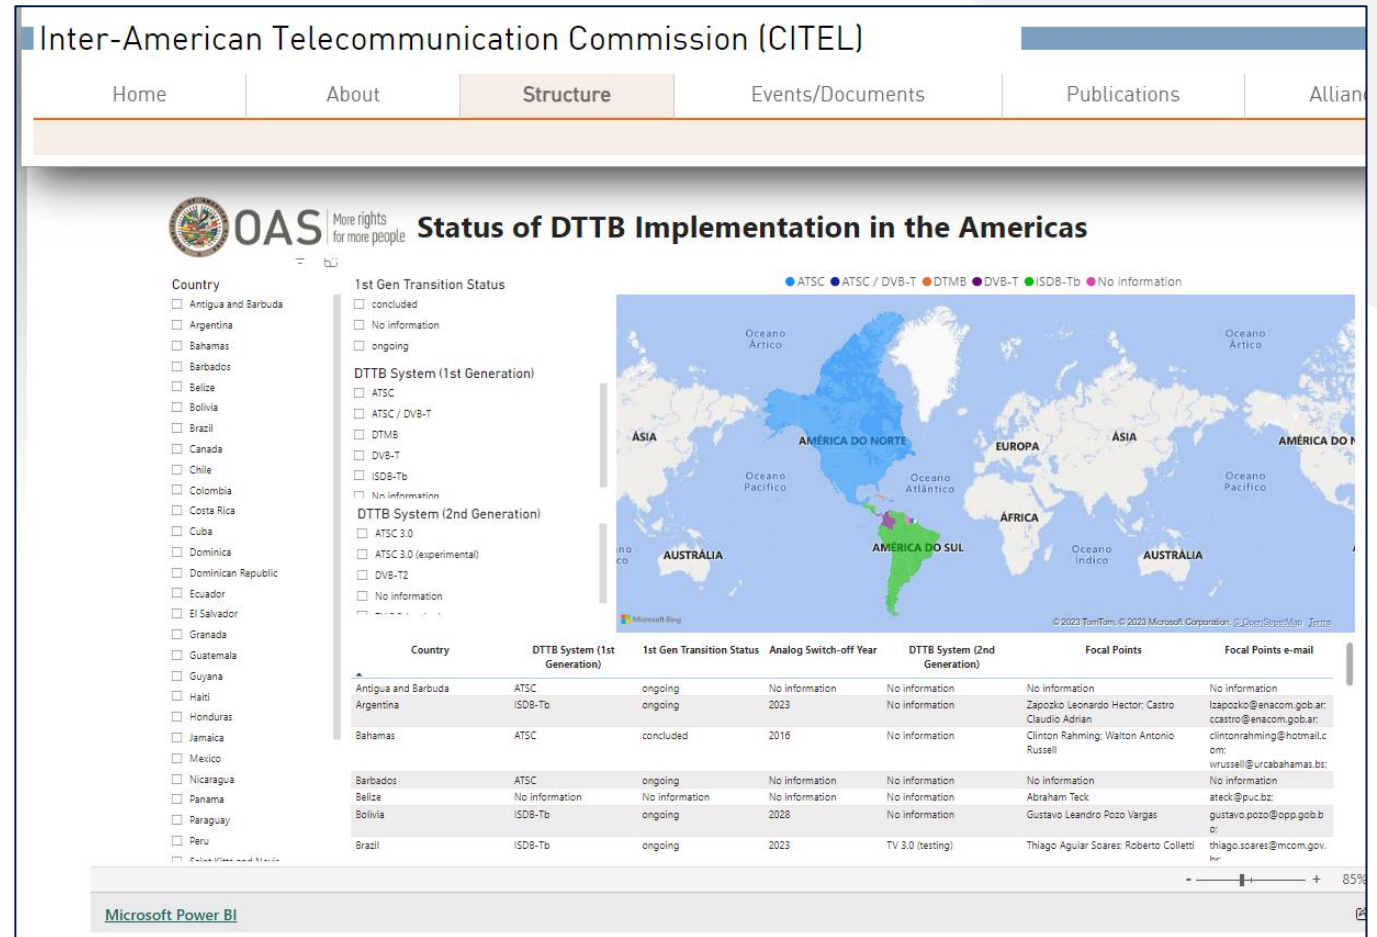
Inter-American Telecommunication Commission (CITEL)

Home | About | Structure | Events/Documents | Publications | Allian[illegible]

OAS More rights for more people Status of DTTB Implementation in the Americas

Country
Antigua and Barbuda
Argentina
Bahamas
Barbados
Belize
Bolivia
Brazil
Canada
Chile
Colombia
Costa Rica
Cuba
Dominica
Dominican Republic
Ecuador
El Salvador
Granada
Guatemala
Guyana
Haiti
Honduras
Jamaica
Mexico
Nicaragua
Panama
Paraguay
Peru
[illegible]

1st Gen Transition Status
concluded
No information
ongoing

DTTB System (1st Generation)
ATSC
ATSC / DVB-T
DTMB
DVB-T
ISDB-Tb
No information

DTTB System (2nd Generation)
ATSC 3.0
ATSC 3.0 (experimental)
DVB-T2
No information
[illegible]

ATSC ATSC / DVB-T DTMB DVB-T ISDB-Tb No information

Oceano Ártico
Oceano Ártico
ÁSIA
AMÉRICA DO NORTE
EUROPA
ÁSIA
AMÉRICA DO N
Oceano Pacífico
Oceano Atlântico
Oceano Pacífico
ÁFRICA
AMÉRICA DO SUL
AUSTRÁLIA
Oceano Índico
AUSTRÁLIA
Microsoft Bing
© 2023 TomTom, © 2023 Microsoft Corporation, © OpenStreetMap Terms

| Country | DTTB System (1st Generation) | 1st Gen Transition Status | Analog Switch-off Year | DTTB System (2nd Generation) | Focal Points | Focal Points e-mail |
|---|---|---|---|---|---|---|
| Antigua and Barbuda | ATSC | ongoing | No information | No information | No information | No information |
| Argentina | ISDB-Tb | ongoing | 2023 | No information | Zapozko Leonardo Hector; Castro Claudio Adrian | lzapozko@enacom.gob.ar; ccastro@enacom.gob.ar; |
| Bahamas | ATSC | concluded | 2016 | No information | Clinton Rahming; Walton Antonio Russell | clintonrahming@hotmail.com; wrussell@urcabahamas.bs; |
| Barbados | ATSC | ongoing | No information | No information | No information | No information |
| Belize | No information | No information | No information | No information | Abraham Teck | ateck@puc.bz; |
| Bolivia | ISDB-Tb | ongoing | 2028 | No information | Gustavo Leandro Pozo Vargas | gustavo.pozo@opp.gob.bo; |
| Brazil | ISDB-Tb | ongoing | 2023 | TV 3.0 (testing) | Thiago Aguiar Soares; Roberto Colletti | thiago.soares@mcom.gov.br; |

- + 85%

Microsoft Power BI